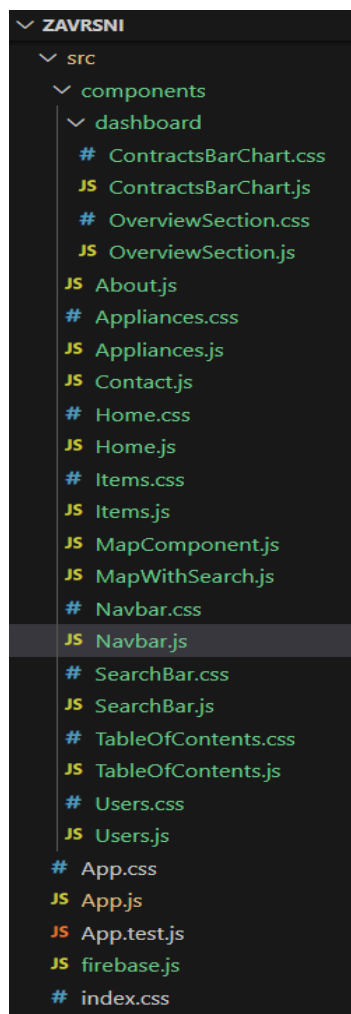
ZAVRSNI
src
components
dashboard
# ContractsBarChart.css
JS ContractsBarChart.js
# OverviewSection.css
JS OverviewSection.js
JS About.js
# Appliances.css
JS Appliances.js
JS Contact.js
# Home.css
JS Home.js
# Items.css
JS Items.js
JS MapComponent.js
JS MapWithSearch.js
# Navbar.css
JS Navbar.js
# SearchBar.css
JS SearchBar.js
# TableOfContents.css
JS TableOfContents.js
# Users.css
JS Users.js
# App.css
JS App.js
JS App.test.js
JS firebase.js
# index.css